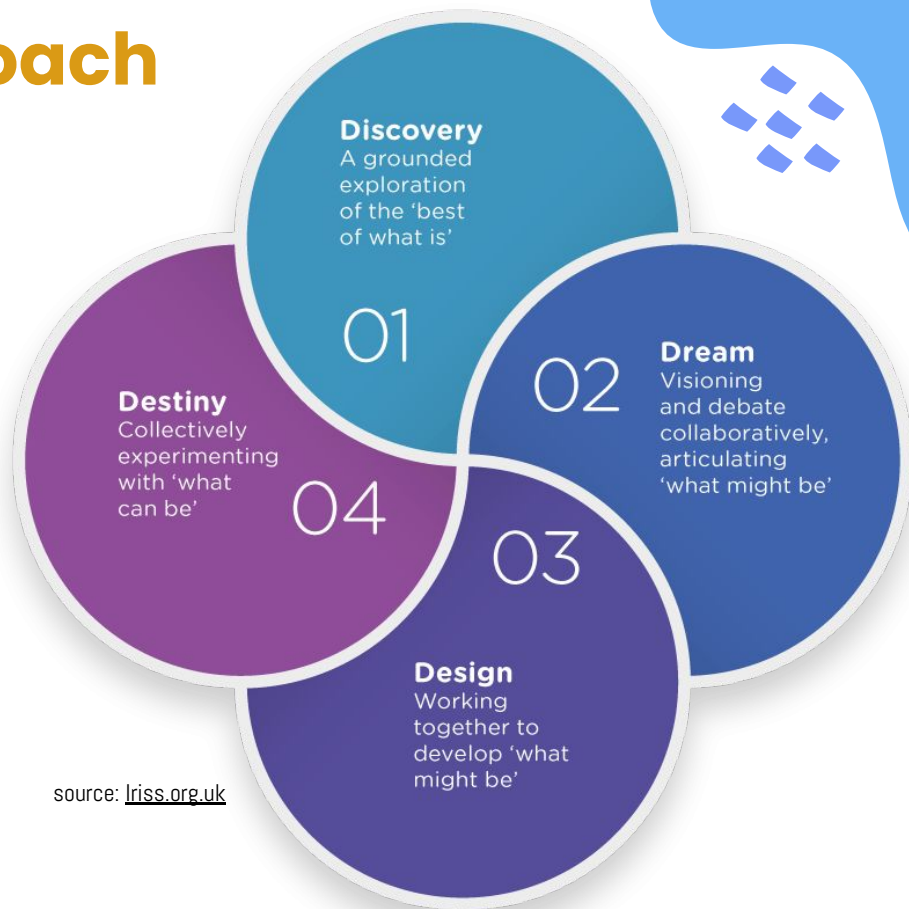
oach

Discovery
A grounded exploration of the 'best of what is'

01

Dream
Visioning and debate collaboratively, articulating 'what might be'

02

Destiny
Collectively experimenting with 'what can be'

04

03

Design
Working together to develop 'what might be'

source: lriss.org.uk